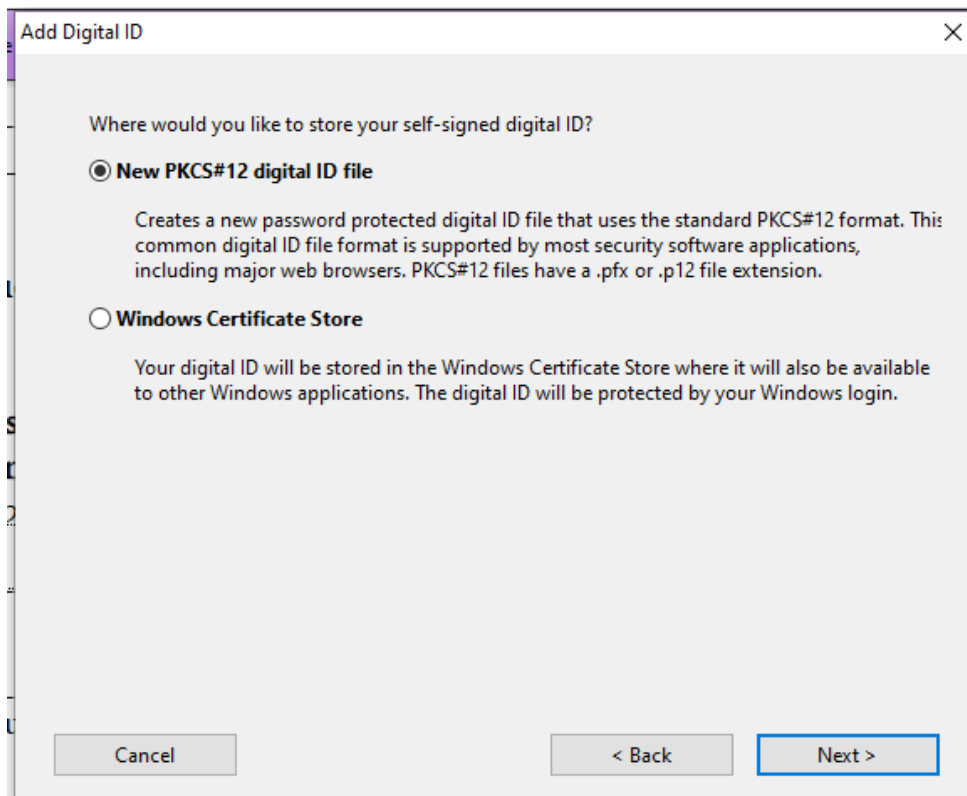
Add Digital ID

×

Where would you like to store your self-signed digital ID?

New PKCS#12 digital ID file

Creates a new password protected digital ID file that uses the standard PKCS#12 format. This common digital ID file format is supported by most security software applications, including major web browsers. PKCS#12 files have a .pfx or .p12 file extension.

Windows Certificate Store

Your digital ID will be stored in the Windows Certificate Store where it will also be available to other Windows applications. The digital ID will be protected by your Windows login.

Cancel

< Back

Next >